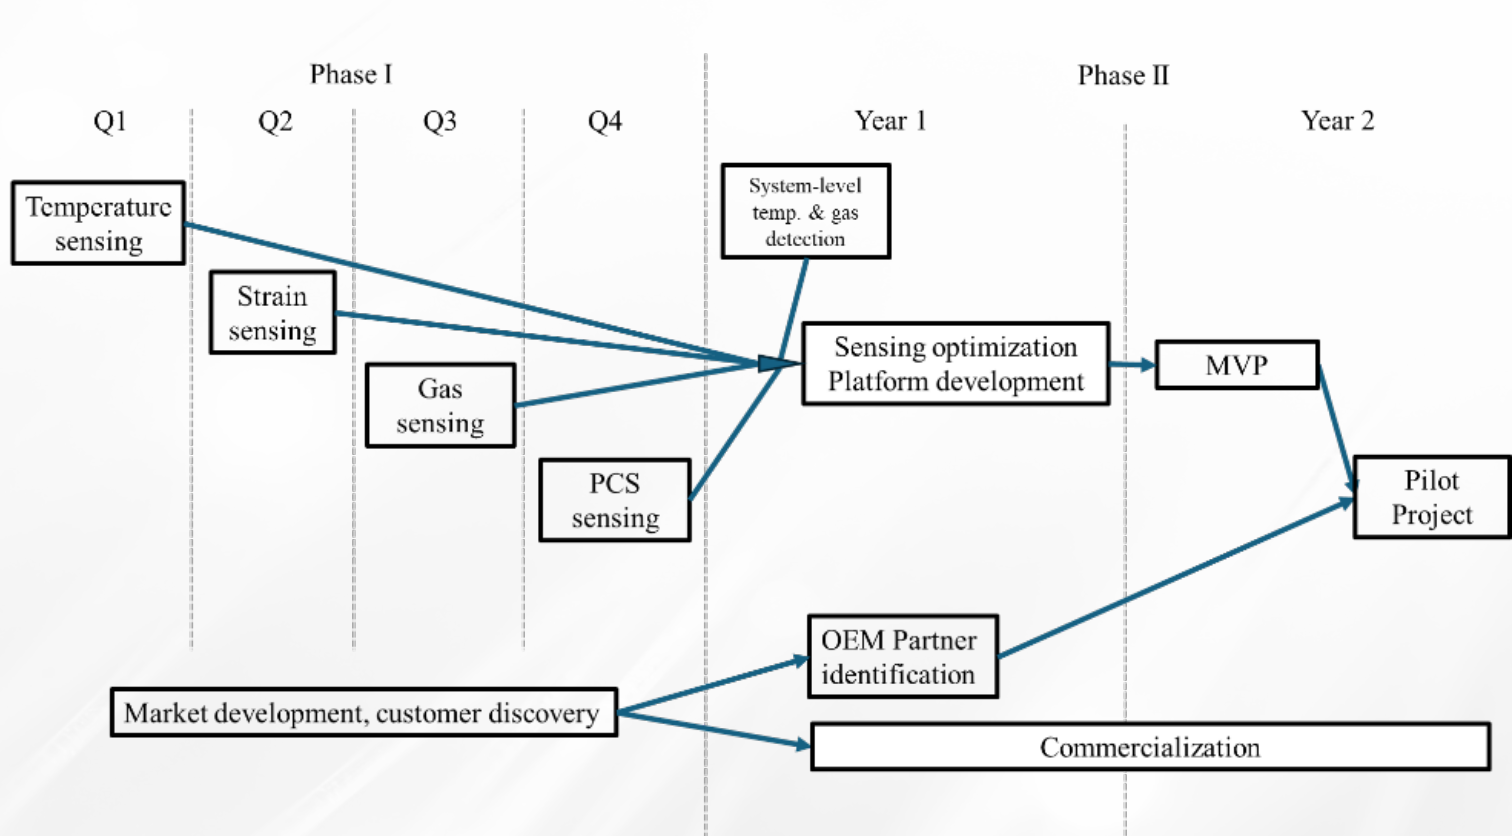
Phase I

Phase II

Q1

Q2

Q3

Q4

Year 1

Year 2

Temperature sensing

Strain sensing

Gas sensing

PCS sensing

System-level temp. & gas detection

Sensing optimization Platform development

MVP

Pilot Project

OEM Partner identification

Market development, customer discovery

Commercialization